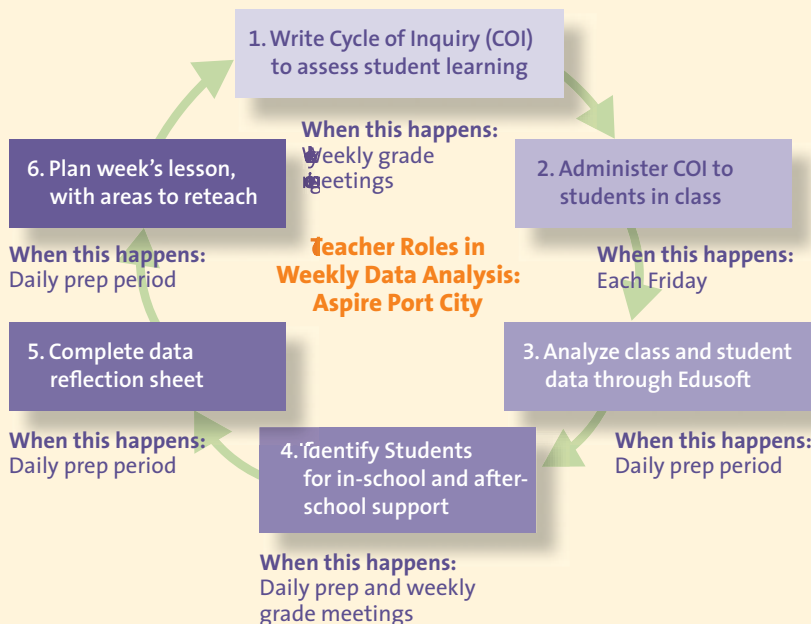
1. Write Cycle of Inquiry (COI) to assess student learning

When this happens:
Weekly grade meetings

2. Administer COI to students in class

When this happens:
Each Friday

Teacher Roles in Weekly Data Analysis: Aspire Port City

3. Analyze class and student data through Edusoft

When this happens:
Daily prep period

4. Identify Students for in-school and after-school support

When this happens:
Daily prep and weekly grade meetings

5. Complete data reflection sheet

When this happens:
Daily prep period

6. Plan week's lesson, with areas to reteach

When this happens:
Daily prep period